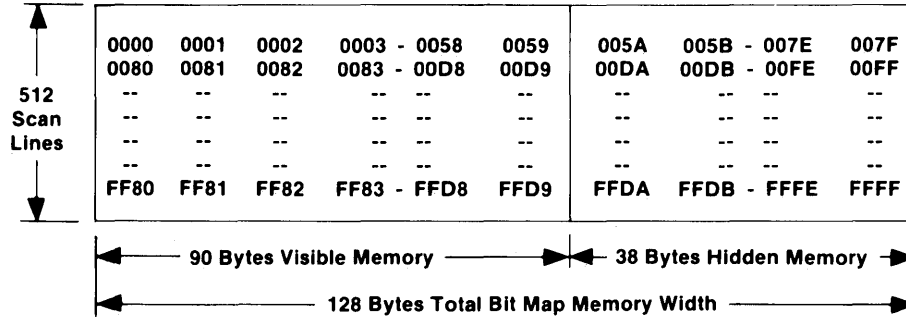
512 Scan Lines

| 0000 | 0001 | 0002 | 0003 - 0058 | 0059 | 005A | 005B - 007E | 007F |
|---|---|---|---|---|---|---|---|
| 0080 | 0081 | 0082 | 0083 - 00D8 | 00D9 | 00DA | 00DB - 00FE | 00FF |
| -- | -- | -- | -- -- | -- | -- | -- -- | -- |
| -- | -- | -- | -- -- | -- | -- | -- -- | -- |
| -- | -- | -- | -- -- | -- | -- | -- -- | -- |
| -- | -- | -- | -- -- | -- | -- | -- -- | -- |
| FF80 | FF81 | FF82 | FF83 - FFD8 | FFD9 | FFDA | FFDB - FFFE | FFFF |

90 Bytes Visible Memory

38 Bytes Hidden Memory

128 Bytes Total Bit Map Memory Width